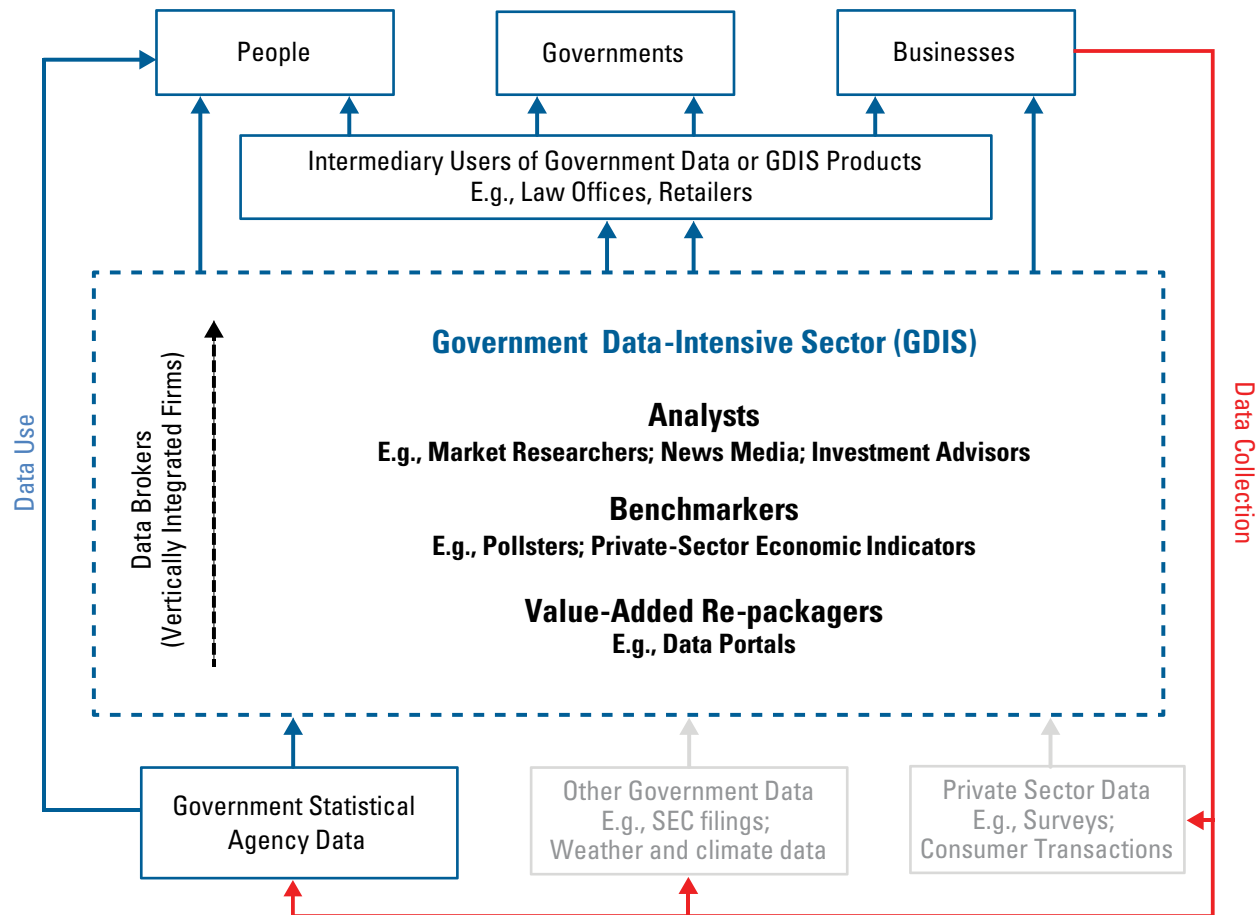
People

Governments

Businesses

Intermediary Users of Government Data or GDIS Products
E.g., Law Offices, Retailers

Data Use

Data Collection

Data Brokers
(Vertically Integrated Firms)

Government Data-Intensive Sector (GDIS)

Analysts
E.g., Market Researchers; News Media; Investment Advisors

Benchmarkers
E.g., Pollsters; Private-Sector Economic Indicators

Value-Added Re-packagers
E.g., Data Portals

Government Statistical Agency Data

Other Government Data
E.g., SEC filings;
Weather and climate data

Private Sector Data
E.g., Surveys;
Consumer Transactions